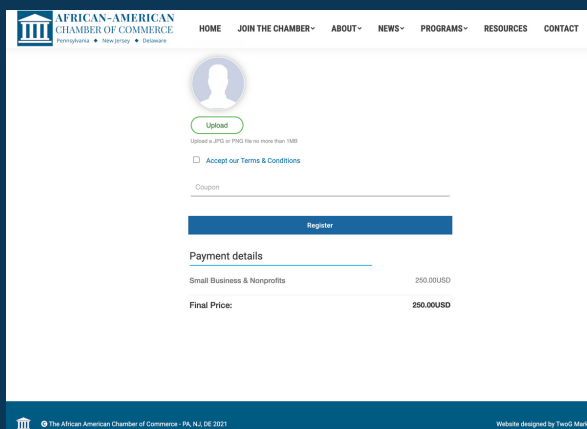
AFRICAN-AMERICAN CHAMBER OF COMMERCE
Pennsylvania ◆ New Jersey ◆ Delaware

HOME JOIN THE CHAMBER ABOUT NEWS PROGRAMS RESOURCES CONTACT

Upload

Upload a JPG or PNG file no more than 1MB

Accept our Terms & Conditions

Coupon

Register

Payment details

Small Business & Nonprofits 250.00USD

Final Price: 250.00USD

© The African American Chamber of Commerce - PA, NJ, DE 2021

Website designed by TwoG Mark